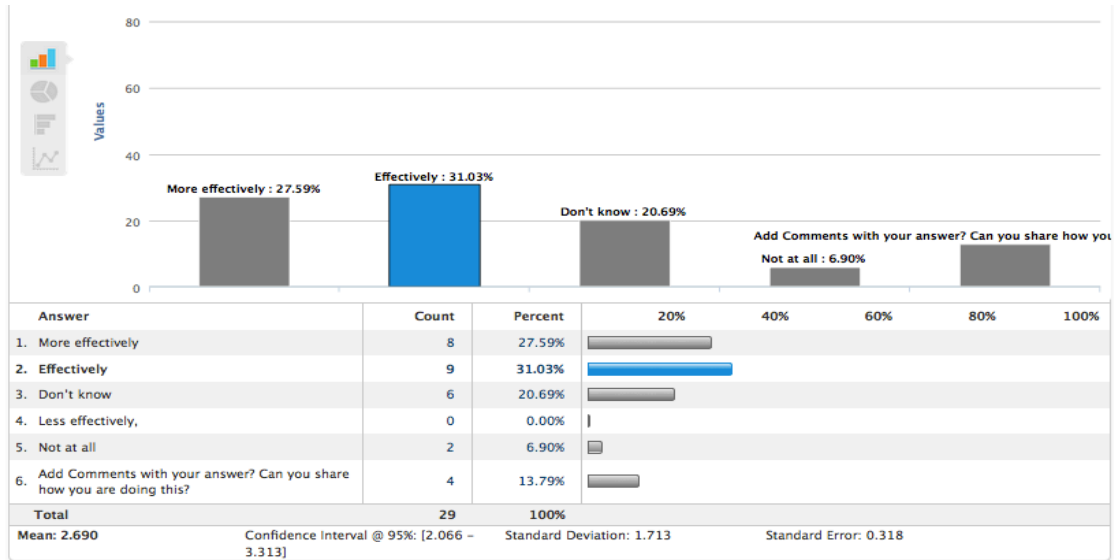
80

60

40

20

0

Values

More effectively : 27.59%

Effectively : 31.03%

Don't know : 20.69%

Not at all : 6.90%

Add Comments with your answer? Can you share how you

| Answer | Count | Percent | 20% 40% 60% 80% 100% |
|---|---|---|---|
| 1. More effectively | 8 | 27.59% | |
| 2. Effectively | 9 | 31.03% | |
| 3. Don't know | 6 | 20.69% | |
| 4. Less effectively, | 0 | 0.00% | |
| 5. Not at all | 2 | 6.90% | |
| 6. Add Comments with your answer? Can you share how you are doing this? | 4 | 13.79% | |
| Total | 29 | 100% | |

Mean: 2.690 Confidence Interval @ 95%: [2.066 - 3.313] Standard Deviation: 1.713 Standard Error: 0.318